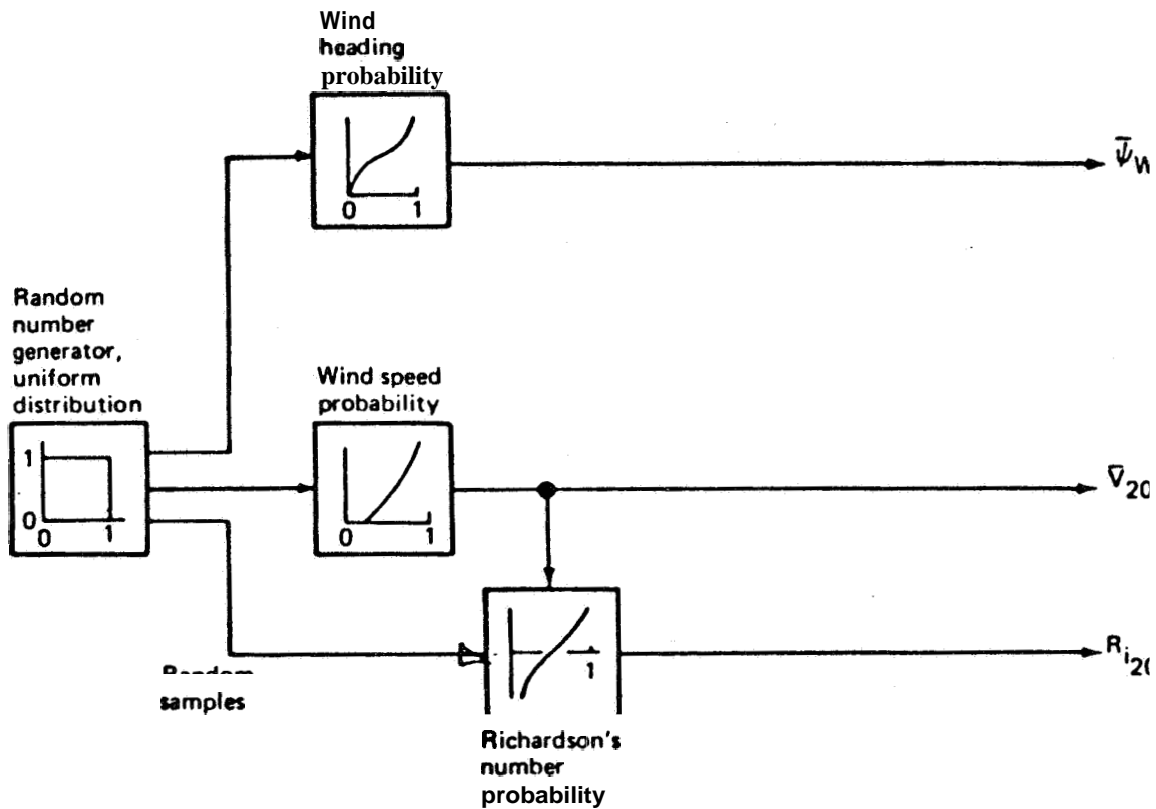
Wind heading probability

0 1

$\bar{\Psi}_W$

Random number generator, uniform distribution

1

0 0 1

Wind speed probability

0 1

$\bar{V}_{20}$

1

$R_{i_{20}}$

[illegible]

samples

Richardson's number probability